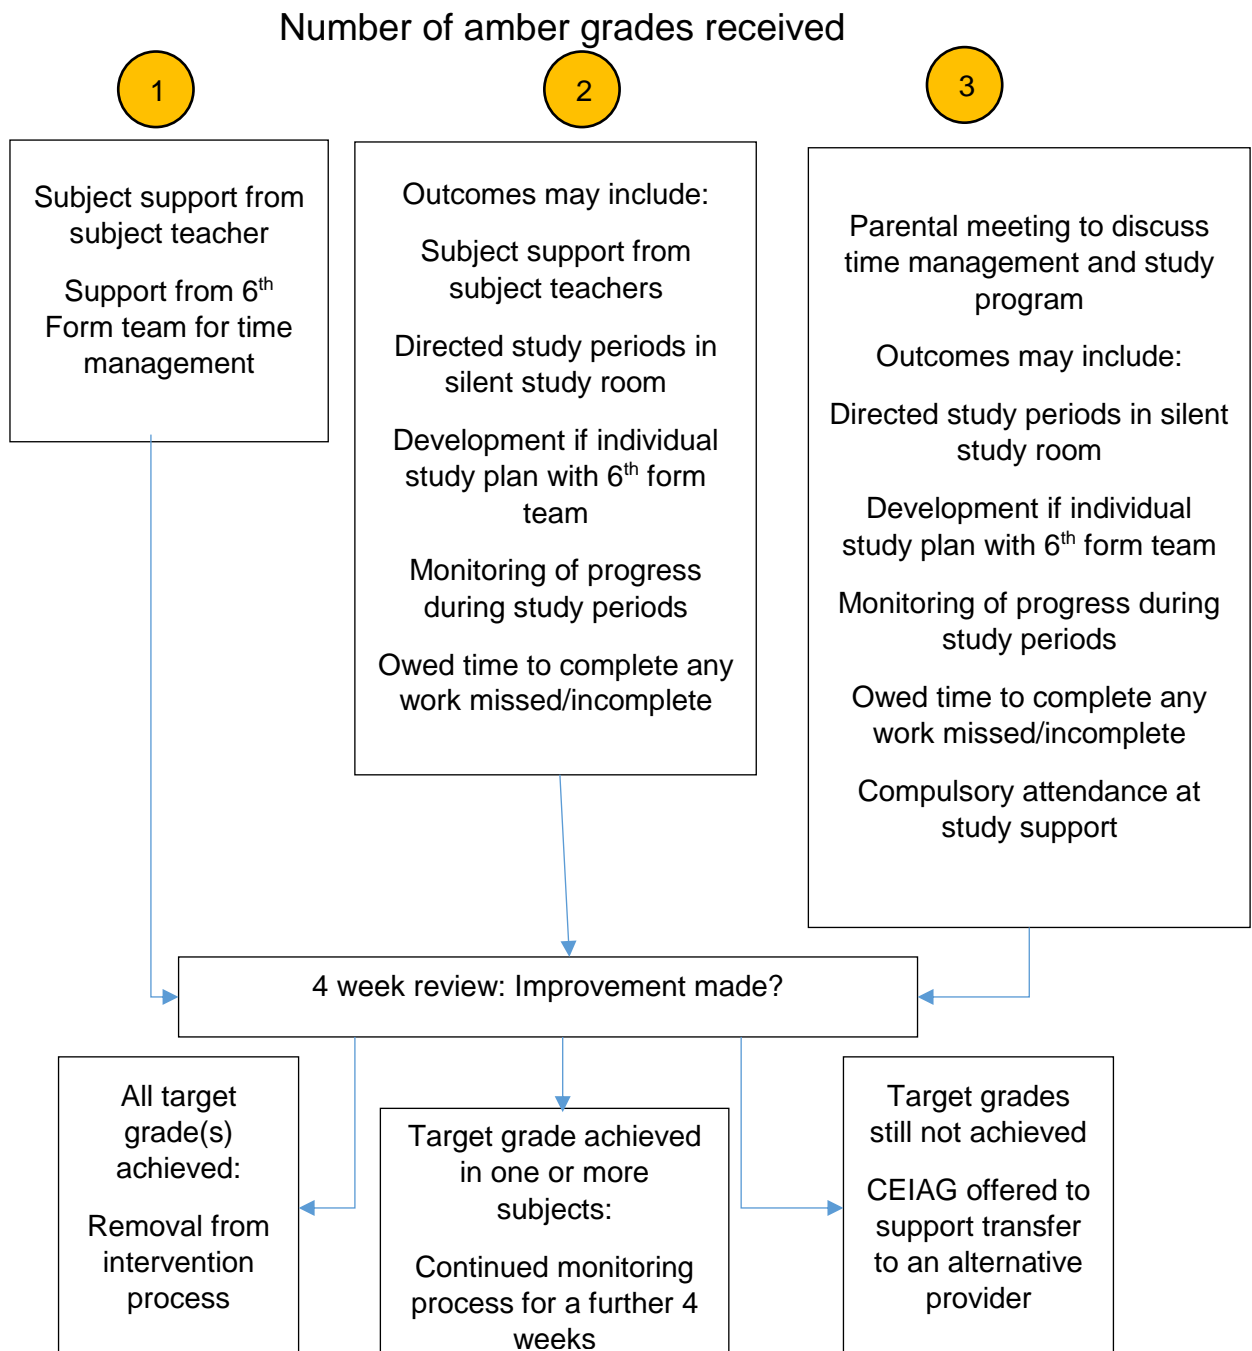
Number of amber grades received

1

2

3

Subject support from subject teacher

Support from 6$^{th}$ Form team for time management

Outcomes may include:

Subject support from subject teachers

Directed study periods in silent study room

Development if individual study plan with 6$^{th}$ form team

Monitoring of progress during study periods

Owed time to complete any work missed/incomplete

Parental meeting to discuss time management and study program

Outcomes may include:

Directed study periods in silent study room

Development if individual study plan with 6$^{th}$ form team

Monitoring of progress during study periods

Owed time to complete any work missed/incomplete

Compulsory attendance at study support

4 week review: Improvement made?

All target grade(s) achieved:

Removal from intervention process

Target grade achieved in one or more subjects:

Continued monitoring process for a further 4 weeks

Target grades still not achieved

CEIAG offered to support transfer to an alternative provider